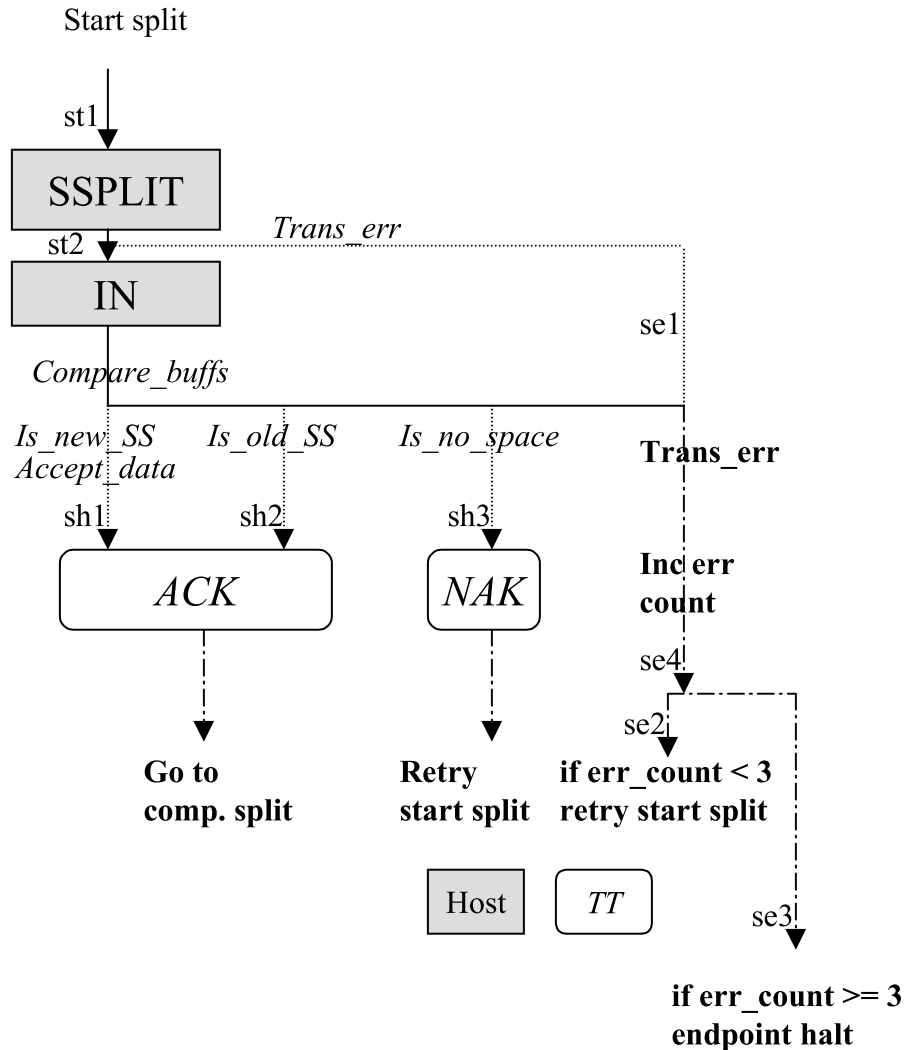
Start split

st1

SSPLIT

st2

Trans_err

IN

se1

Compare_buffs

Is_new_SS
Accept_data

Is_old_SS

Is_no_space

Trans_err

sh1

sh2

sh3

ACK

NAK

Inc err count

se4

se2

Go to comp. split

Retry start split

if err_count < 3 retry start split

Host

TT

se3

if err_count >= 3 endpoint halt